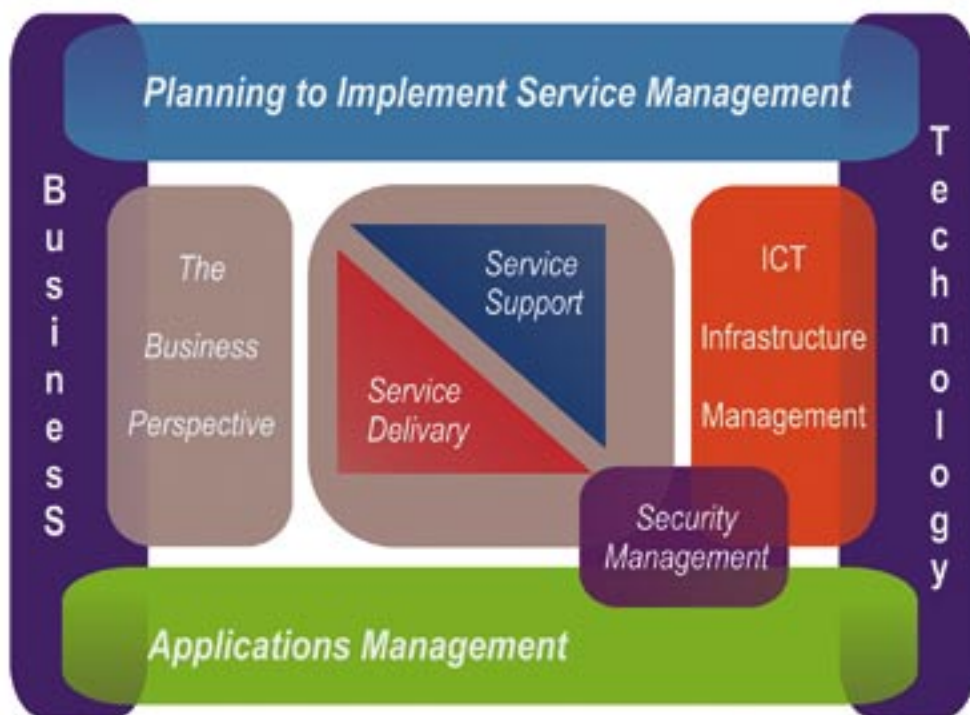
Planning to Implement Service Management

BusinesS

The Business Perspective

Service Support

Service Delivary

ICT Infrastructure Management

Technology

Security Management

Applications Management